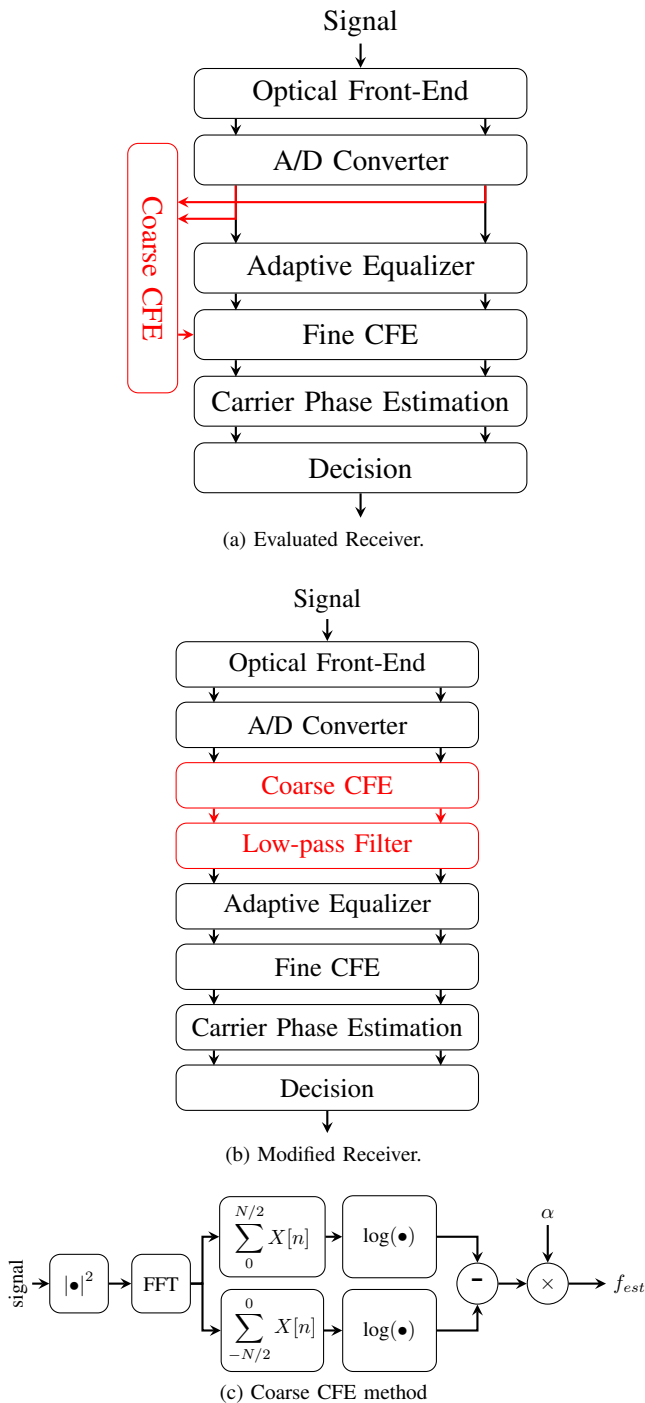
Signal

Optical Front-End

A/D Converter

Coarse CFE

Adaptive Equalizer

Fine CFE

Carrier Phase Estimation

Decision

(a) Evaluated Receiver.

Signal

Optical Front-End

A/D Converter

Coarse CFE

Low-pass Filter

Adaptive Equalizer

Fine CFE

Carrier Phase Estimation

Decision

(b) Modified Receiver.

signal

$|\bullet|^2$

FFT

$\sum_{0}^{N/2} X[n]$

$\sum_{-N/2}^{0} X[n]$

$\log(\bullet)$

$\log(\bullet)$

-

$\alpha$

$\times$

$f_{est}$

(c) Coarse CFE method